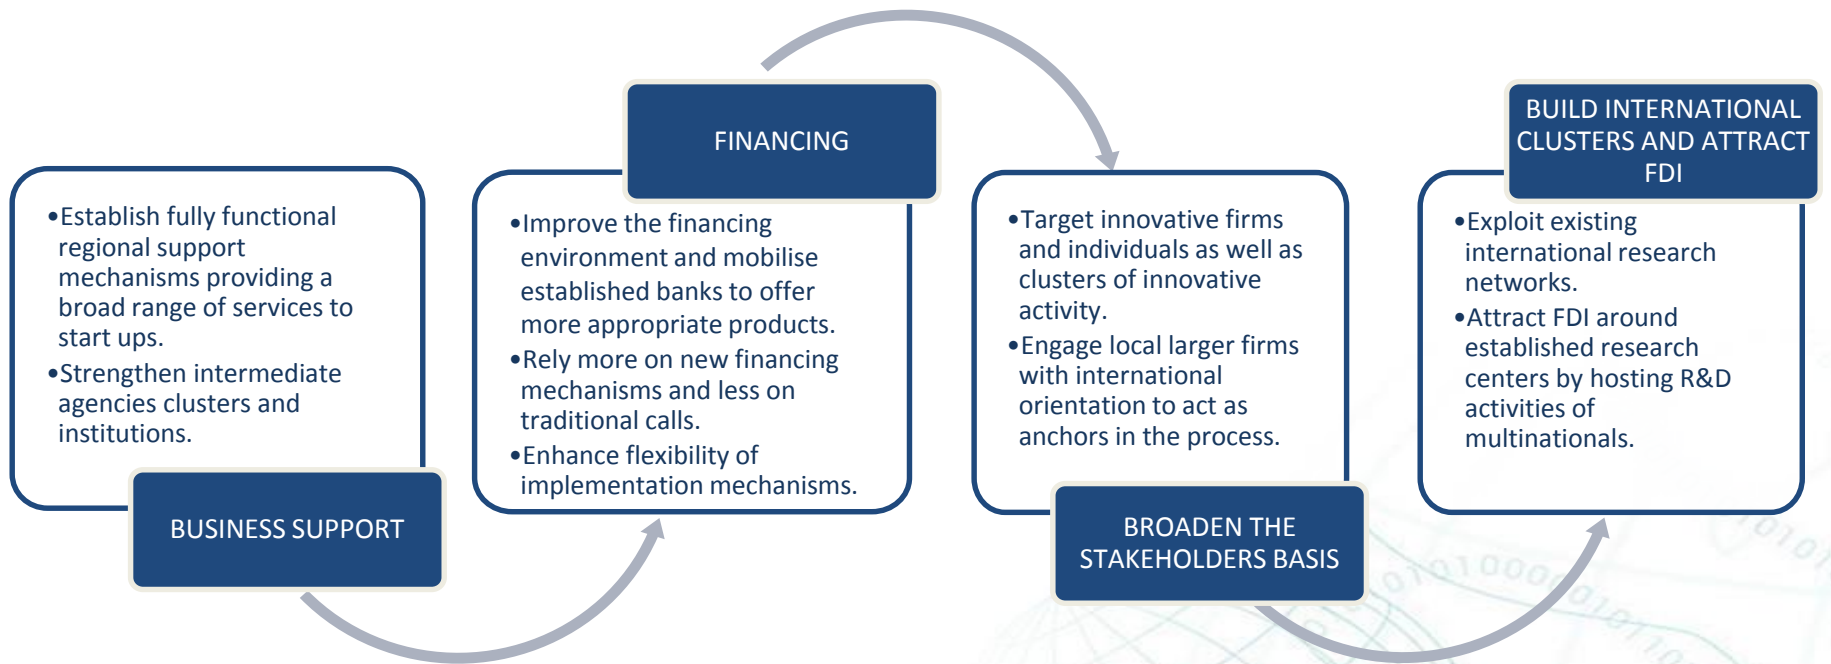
•Establish fully functional regional support mechanisms providing a broad range of services to start ups.
•Strengthen intermediate agencies clusters and institutions.

BUSINESS SUPPORT

FINANCING

•Improve the financing environment and mobilise established banks to offer more appropriate products.
•Rely more on new financing mechanisms and less on traditional calls.
•Enhance flexibility of implementation mechanisms.

•Target innovative firms and individuals as well as clusters of innovative activity.
•Engage local larger firms with international orientation to act as anchors in the process.

BROADEN THE STAKEHOLDERS BASIS

BUILD INTERNATIONAL CLUSTERS AND ATTRACT FDI

•Exploit existing international research networks.
•Attract FDI around established research centers by hosting R&D activities of multinationals.